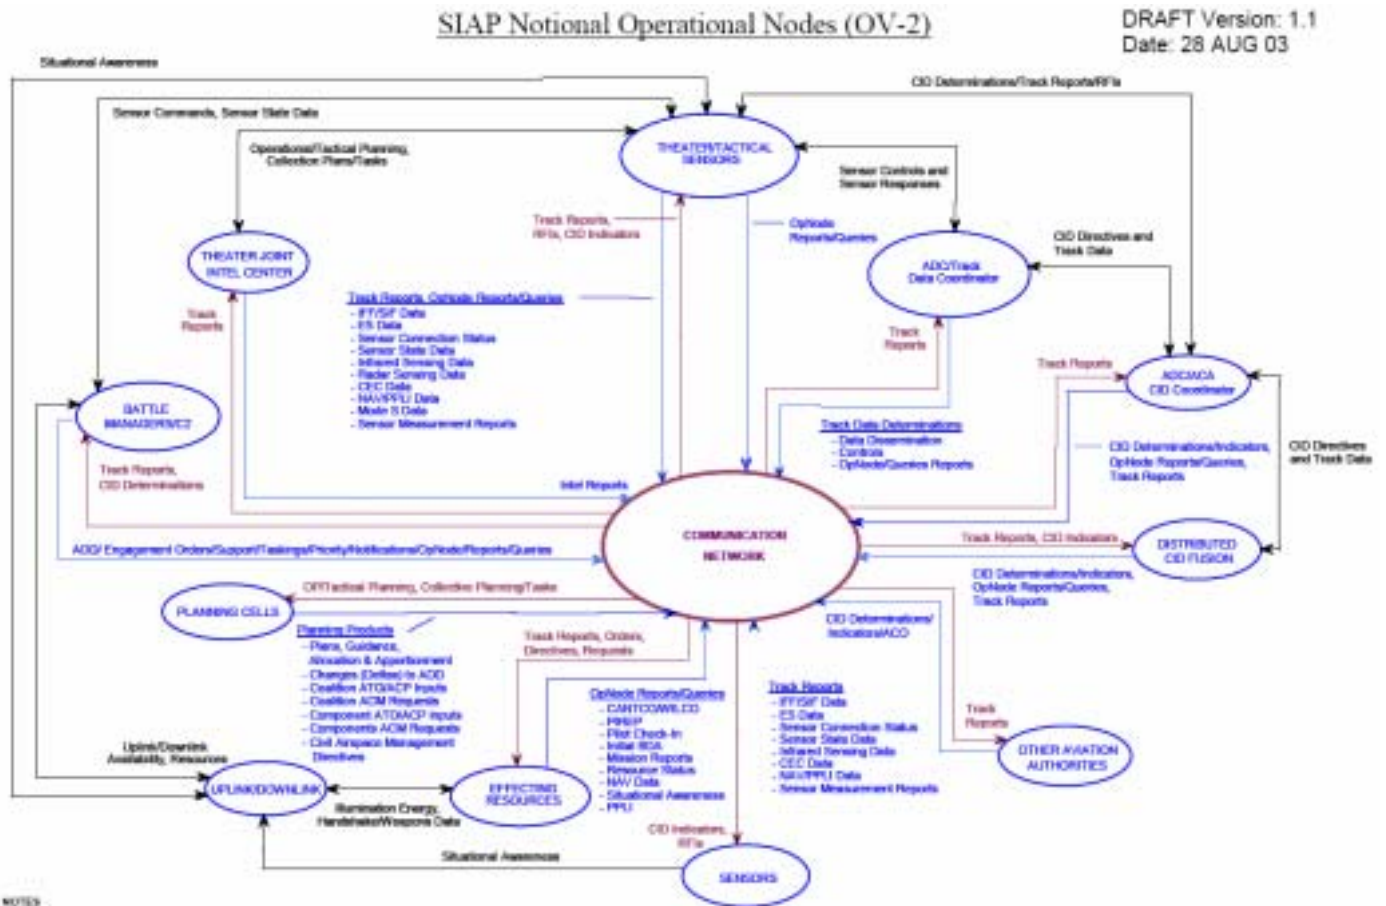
SIAP Notional Operational Nodes (OV-2)

DRAFT Version: 1.1
Date: 28 AUG 03

Situational Awareness

Sensor Commands, Sensor State Data

CID Determinations/Track Reports/RFIs

Operational/Tactical Planning, Collection Plans/Tasks

THEATER/TACTICAL SENSORS

Sensor Controls and Sensor Responses

Track Reports, RFIs, CID Indicators

OpNode Reports/Queries

THEATER JOINT INTEL CENTER

CID Directives and Track Data

ADO/Track Data Coordinator

Track Reports

Track Reports, OpNode Reports/Queries
- IFF/SIF Data
- ES Data
- Sensor Connection Status
- Sensor State Data
- Infrared Sensing Data
- Radar Sensing Data
- CEC Data
- NAV/PPLI Data
- Mode S Data
- Sensor Measurement Reports

Track Reports

Track Reports

ADC/ACA CID Coordinator

BATTLE MANAGER/C2

Track Data Determinations
- Data Dissemination
- Controls
- OpNode/Queries Reports

CID Determinations/Indicators, OpNode Reports/Queries, Track Reports

CID Directives and Track Data

Track Reports, CID Determinations

Intel Reports

COMMUNICATION NETWORK

Track Reports, CID Indicators

DISTRIBUTED CID FUSION

ADO/ Engagement Orders/Support/Taskings/Priority/Notifications/OpNode/Reports/Queries

CID Determinations/Indicators, OpNode Reports/Queries, Track Reports

OP/Tactical Planning, Collection Planning/Tasks

PLANNING CELLS

CID Determinations/ Indicators/ACO

Planning Products
- Plans, Guidance, Allocation & Apportionment
- Changes (Deltas) to ADO
- Coalition ATO/ACP Inputs
- Coalition ACM Requests
- Component ATO/ACP Inputs
- Components ACM Requests
- Civil Airspace Management Directives

Track Reports, Orders, Directives, Requests

OpNode Reports/Queries
- CANTCO/WILCO
- PIREP
- Pilot Check-In
- Initial BDA
- Mission Reports
- Resource Status
- NAV Data
- Situational Awareness
- PPLI

Track Reports
- IFF/SIF Data
- ES Data
- Sensor Connection Status
- Sensor State Data
- Infrared Sensing Data
- CEC Data
- NAV/PPLI Data
- Sensor Measurement Reports

Track Reports

OTHER AVIATION AUTHORITIES

Uplink/Downlink Availability, Resources

UPLINK/DOWNLINK

EFFECTING RESOURCES

Illumination Energy, Handshake/Weapons Data

CID Indicators, RFIs

Situational Awareness

SENSORS

NOTES: